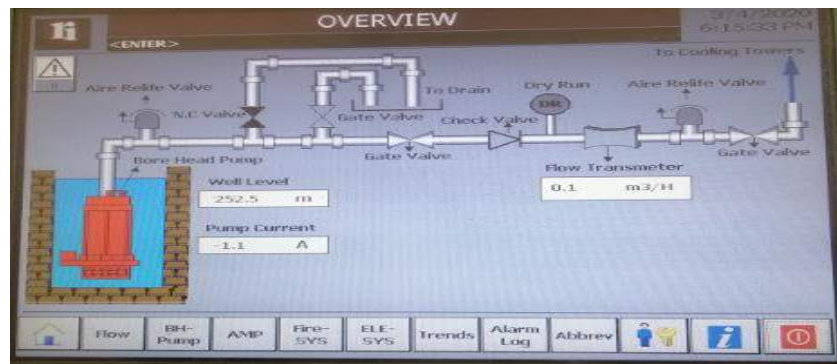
OVERVIEW

<ENTER>

3/4/2020
6:15:33 PM

To Cooling Towers

Aire Relife Valve

N.C Valve

To Drain

Dry Run

DR

Aire Relife Valve

Gate Valve

Check Valve

Bore Head Pump

Gate Valve

Flow Transmeter

Gate Valve

Well Level

252.5 m

0.1 m3/H

Pump Current

-1.1 A

Flow

BH-Pump

AMP

Fire-SYS

ELE-SYS

Trends

Alarm Log

Abbrev